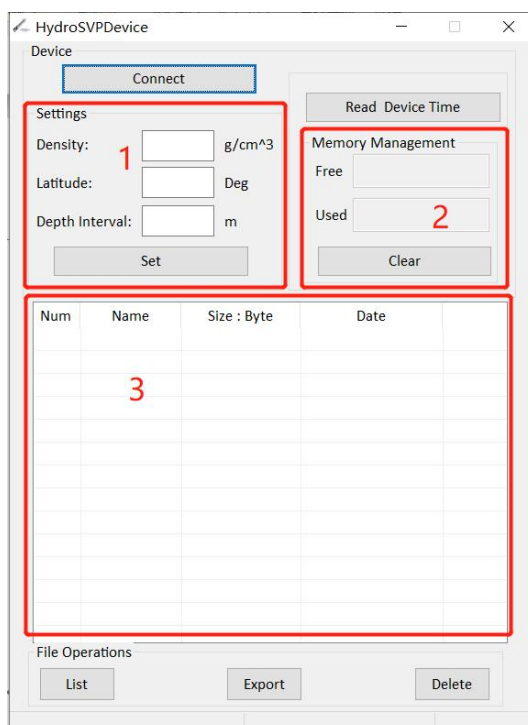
HydroSVPDevice

Device

Connect

Read Device Time

Settings

1

Density: g/cm^3

Latitude: Deg

Depth Interval: m

Set

Memory Management

Free

Used

2

Clear

| Num | Name | Size : Byte | Date |
|---|---|---|---|

3

File Operations

List

Export

Delete